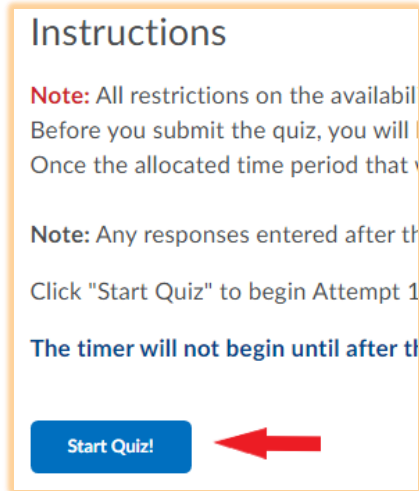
Instructions

Note: All restrictions on the availabil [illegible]
Before you submit the quiz, you will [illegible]
Once the allocated time period that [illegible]

Note: Any responses entered after th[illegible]

Click "Start Quiz" to begin Attempt 1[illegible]

The timer will not begin until after th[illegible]

Start Quiz!